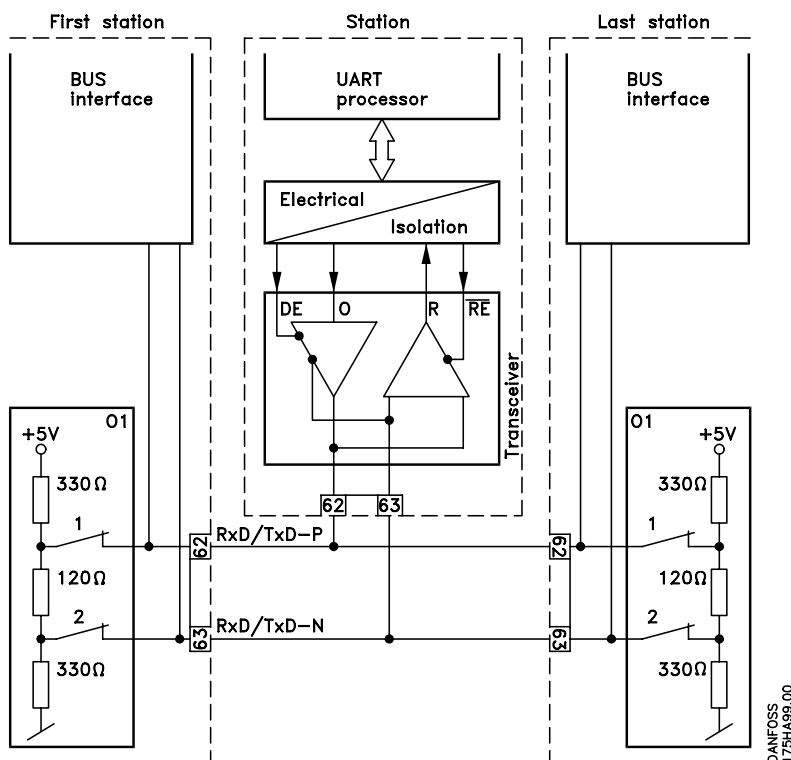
First station

Station

Last station

BUS interface

UART processor

BUS interface

Electrical

Isolation

DE

O

R

$\overline{RE}$

Transceiver

O1

+5V

330Ω

1

120Ω

2

330Ω

62

63

RxD/TxD–P

62

RxD/TxD–N

63

62

63

O1

+5V

330Ω

1

120Ω

2

330Ω

DANFOSS
175HA99.00